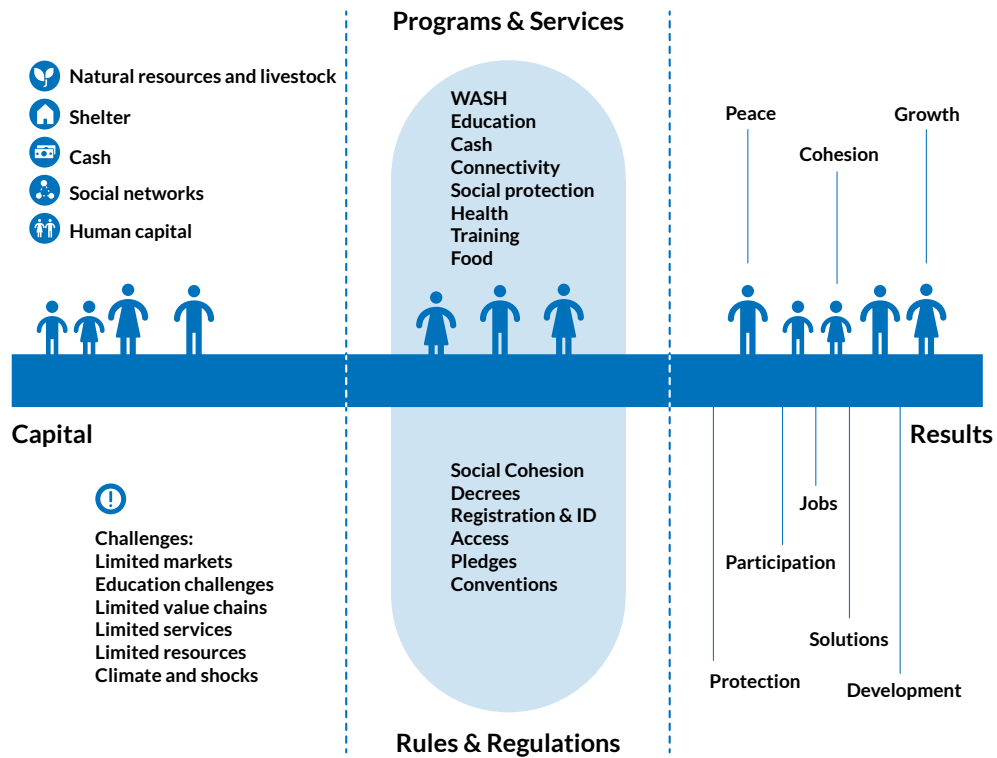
Programs & Services

Natural resources and livestock
Shelter
Cash
Social networks
Human capital

WASH
Education
Cash
Connectivity
Social protection
Health
Training
Food

Peace
Cohesion
Growth

Capital

Results

Challenges:
Limited markets
Education challenges
Limited value chains
Limited services
Limited resources
Climate and shocks

Social Cohesion
Decrees
Registration & ID
Access
Pledges
Conventions

Jobs
Participation
Solutions
Protection
Development

Rules & Regulations